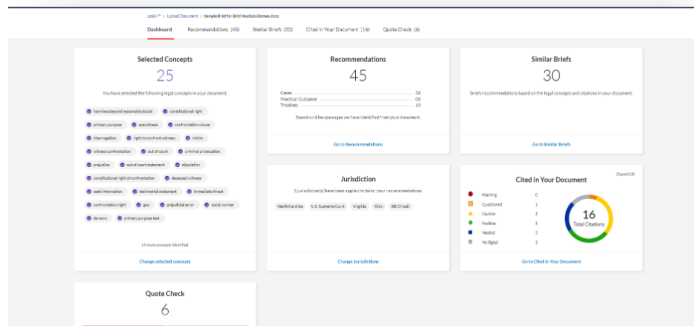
Lexis+ | Upload Document | SampleBrief for Brief Analysis Demo.docx

Dashboard | Recommendations (45) | Similar Briefs (30) | Cited in Your Document (16) | Quote Check (6)

Selected Concepts
25
You have selected the following legal concepts in your document.

harmless beyond reasonable doubt | constitutional right | primary purpose | eyewitness | confrontation clause | interrogation | right to confront witness | victim | witness confrontation | out of court | criminal prosecution | prejudice | out of court statement | education | constitutional right of confrontation | deceased witness | seek information | testimonial statement | immediate threat | confrontation right | gun | prejudicial error | social worker | de novo | primary purpose test

10 more concepts identified

Change selected concepts

Recommendations
45
Cases ........ 33
Practical Guidance ........ 05
Treatises ........ 07
Based on 4 key passages we have identified from your document.

Go to Recommendations

Similar Briefs
30
Briefs recommendations based on the legal concepts and citations in your document.

Go to Similar Briefs

Jurisdiction
Your selected jurisdiction(s) have been applied to data for your recommendations.
North Carolina | U.S. Supreme Court | Virginia | Ohio | 4th Circuit

Change Jurisdiction

Cited in Your Document
Export
Warning 0
Questioned 1
Caution 3
Positive 9
Neutral 1
No Signal 2
16
Total Citations

Go to Cited in Your Document

Quote Check
6